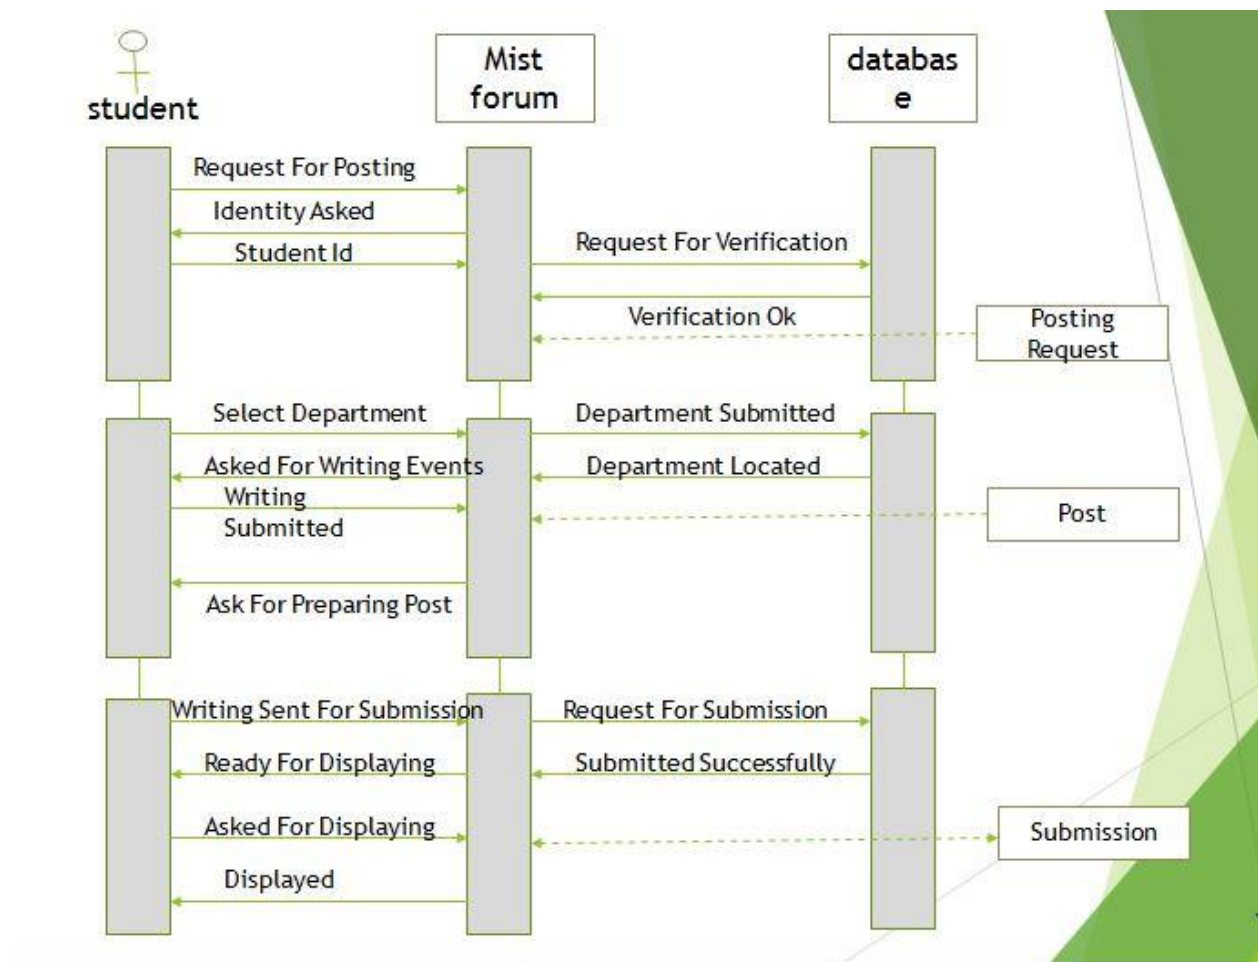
student

Mist forum

databas e

Request For Posting

Identity Asked

Student Id

Request For Verification

Verification Ok

Posting Request

Select Department

Department Submitted

Asked For Writing Events

Department Located

Writing Submitted

Post

Ask For Preparing Post

Writing Sent For Submission

Request For Submission

Ready For Displaying

Submitted Successfully

Asked For Displaying

Submission

Displayed